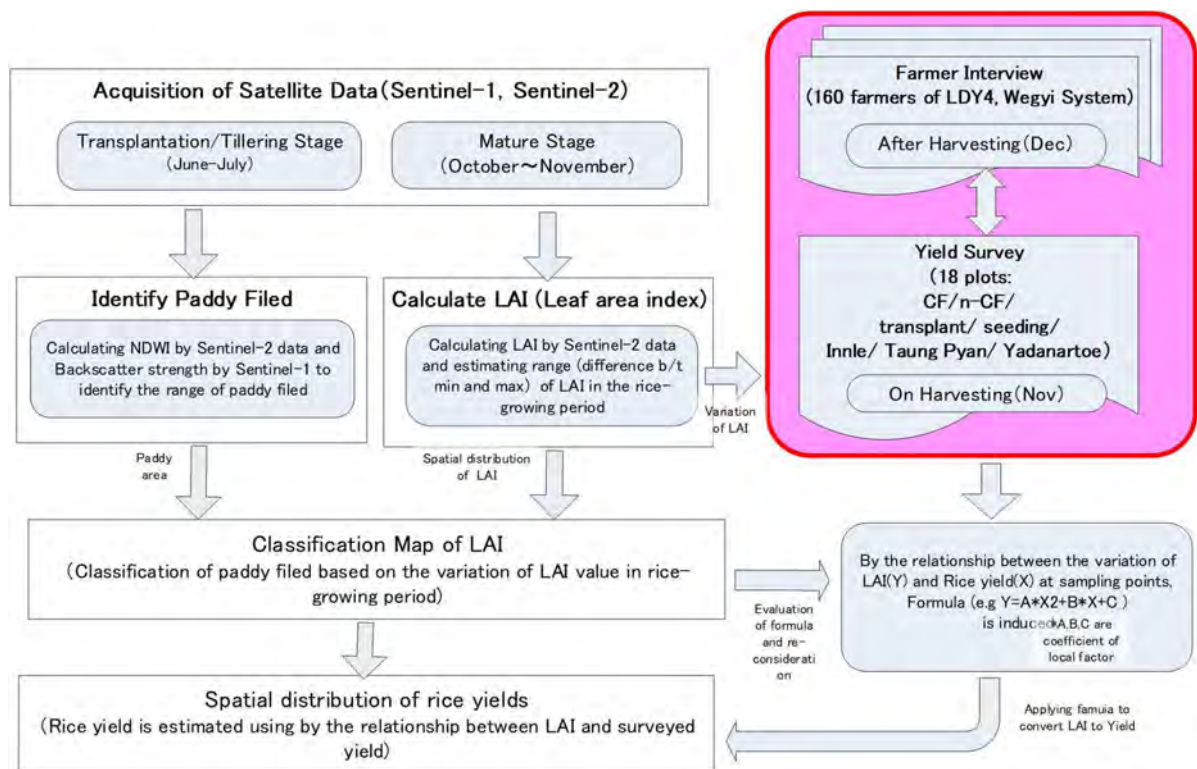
Acquisition of Satellite Data (Sentinel-1, Sentinel-2)

Transplantation/Tillering Stage (June-July)

Mature Stage (October～November)

Farmer Interview (160 farmers of LDY4, Wegyi System)

After Harvesting (Dec)

Yield Survey (18 plots: CF/n-CF/ transplant/ seeding/ Innle/ Taung Pyan/ Yadanartoe)

On Harvesting (Nov)

Identify Paddy Filed

Calculating NDWI by Sentinel-2 data and Backscatter strength by Sentinel-1 to identify the range of paddy filed

Calculate LAI (Leaf area index)

Calculating LAI by Sentinel-2 data and estimating range (difference b/t min and max) of LAI in the rice-growing period

Variation of LAI

Paddy area

Spatial distribution of LAI

Classification Map of LAI
(Classification of paddy filed based on the variation of LAI value in rice-growing period)

By the relationship between the variation of LAI(Y) and Rice yield(X) at sampling points, Formula (e.g Y=A*X2+B*X+C ) is induced

*A,B,C are coefficient of local factor

Evaluation of formula and re-consideration

Spatial distribution of rice yields
(Rice yield is estimated using by the relationship between LAI and surveyed yield)

Applying famula to convert LAI to Yield